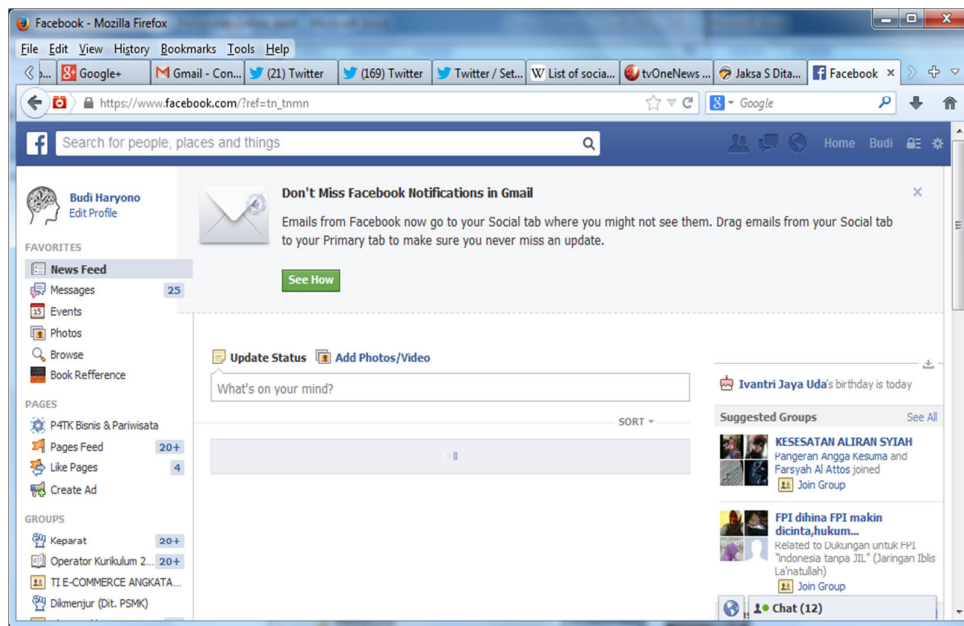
Facebook - Mozilla Firefox

File Edit View History Bookmarks Tools Help

Google+ | Gmail - Con... | (21) Twitter | (169) Twitter | Twitter / Set... | List of socia... | tvOneNews ... | Jaksa S Dita... | Facebook ×

https://www.facebook.com/?ref=tn_tnmn

Google

Search for people, places and things

Home Budi

Budi Haryono
Edit Profile

FAVORITES
News Feed
Messages 25
Events
Photos
Browse
Book Refference

PAGES
P4TK Bisnis & Pariwisata
Pages Feed 20+
Like Pages 4
Create Ad

GROUPS
Keparat 20+
Operator Kurikulum 2... 20+
TI E-COMMERCE ANGKATA...
Dikmenjur (Dit. PSMK)

Don't Miss Facebook Notifications in Gmail

Emails from Facebook now go to your Social tab where you might not see them. Drag emails from your Social tab to your Primary tab to make sure you never miss an update.

See How

×

Update Status | Add Photos/Video

What's on your mind?

SORT

Ivantri Jaya Uda's birthday is today

Suggested Groups See All

KESESATAN ALIRAN SYIAH
Pangeran Angga Kesuma and Farsyah Al Attos joined
Join Group

FPI dihina FPI makin dicinta,hukum...
Related to Dukungan untuk FPI "indonesia tanpa JIL" (Jaringan Iblis La'natullah)
Join Group

Chat (12)